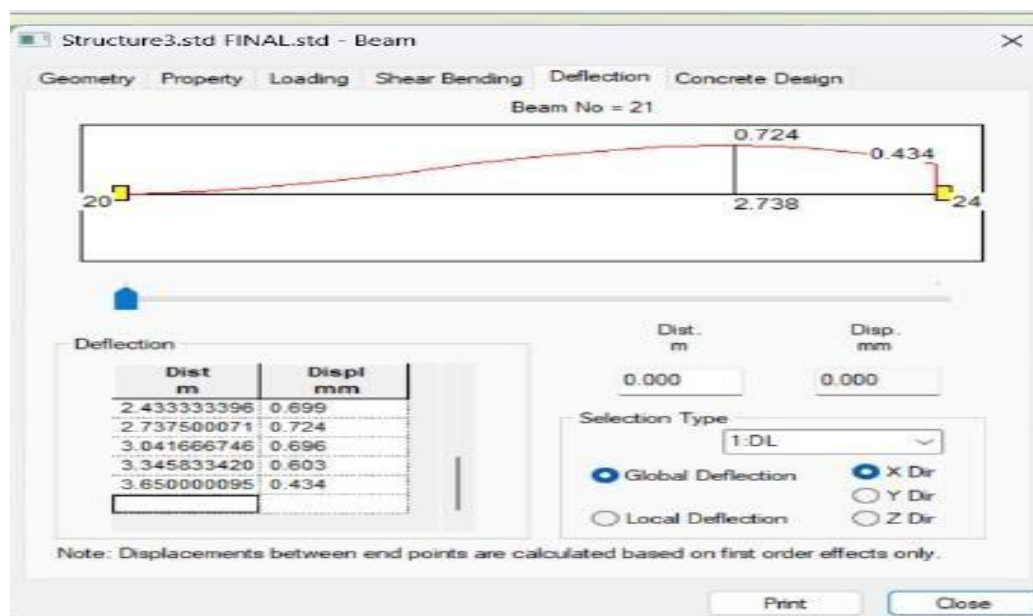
Structure3.std FINAL.std - Beam

×

Geometry Property Loading Shear Bending Deflection Concrete Design

Beam No = 21

0.724

0.434

20

24

2.738

Deflection

| Dist m | Displ mm |
|---|---|
| 2.433333396 | 0.699 |
| 2.737500071 | 0.724 |
| 3.041666746 | 0.696 |
| 3.345833420 | 0.603 |
| 3.650000095 | 0.434 |
| | |

Dist. m

Disp. mm

0.000

0.000

Selection Type

1:DL

Global Deflection

Local Deflection

X Dir

Y Dir

Z Dir

Note: Displacements between end points are calculated based on first order effects only.

Print

Close